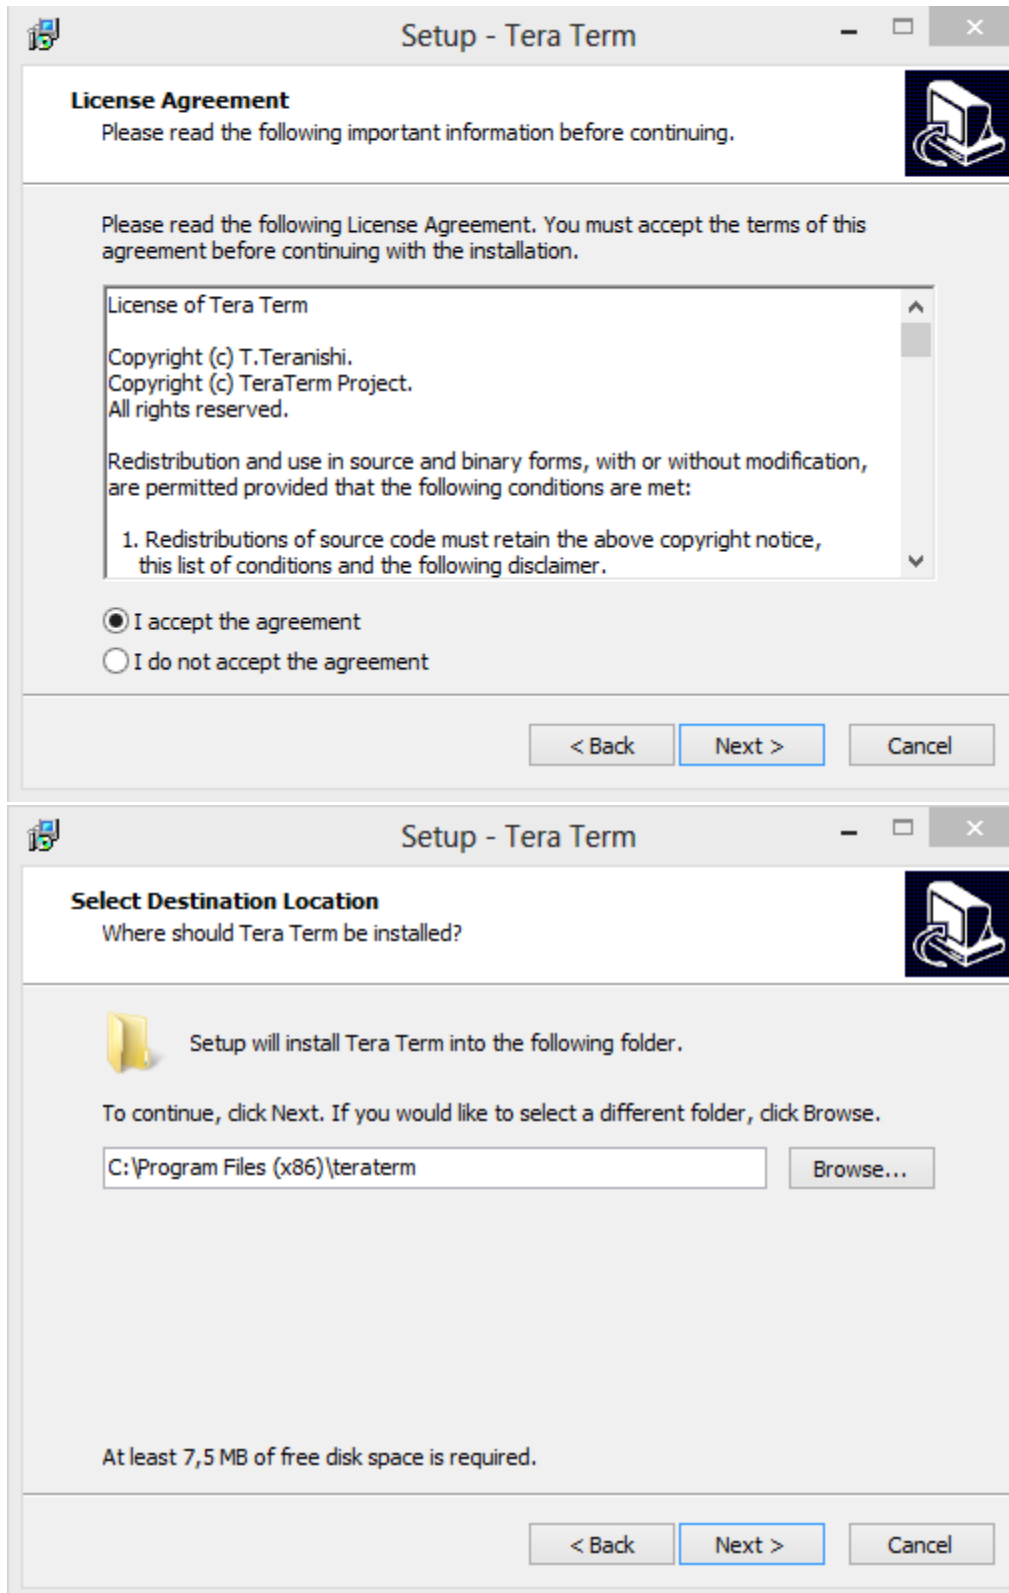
Setup - Tera Term

License Agreement
Please read the following important information before continuing.

Please read the following License Agreement. You must accept the terms of this agreement before continuing with the installation.

License of Tera Term

Copyright (c) T.Teranishi.
Copyright (c) TeraTerm Project.
All rights reserved.

Redistribution and use in source and binary forms, with or without modification, are permitted provided that the following conditions are met:

1. Redistributions of source code must retain the above copyright notice, this list of conditions and the following disclaimer.

I accept the agreement
I do not accept the agreement

< Back | Next > | Cancel

Setup - Tera Term

Select Destination Location
Where should Tera Term be installed?

Setup will install Tera Term into the following folder.

To continue, click Next. If you would like to select a different folder, click Browse.

C:\Program Files (x86)\teraterm

Browse...

At least 7,5 MB of free disk space is required.

< Back | Next > | Cancel